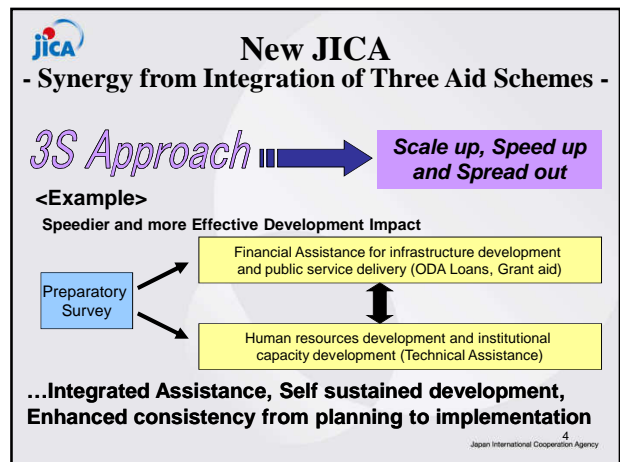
JICA

New JICA
- Synergy from Integration of Three Aid Schemes -

3S Approach

Scale up, Speed up and Spread out

<Example>

Speedier and more Effective Development Impact

Preparatory Survey

Financial Assistance for infrastructure development and public service delivery (ODA Loans, Grant aid)

Human resources development and institutional capacity development (Technical Assistance)

…Integrated Assistance, Self sustained development, Enhanced consistency from planning to implementation

4

Japan International Cooperation Agency